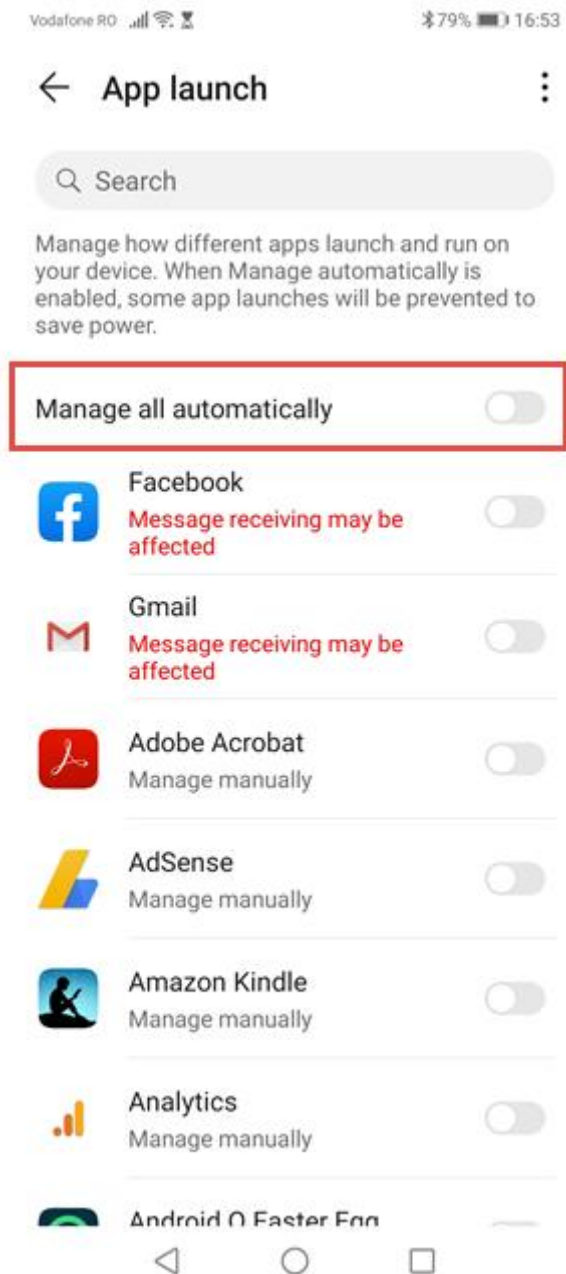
Vodafone RO 79% 16:53

App launch

Search

Manage how different apps launch and run on your device. When Manage automatically is enabled, some app launches will be prevented to save power.

Manage all automatically

Facebook
Message receiving may be affected

Gmail
Message receiving may be affected

Adobe Acrobat
Manage manually

AdSense
Manage manually

Amazon Kindle
Manage manually

Analytics
Manage manually

Android Q Easter Egg